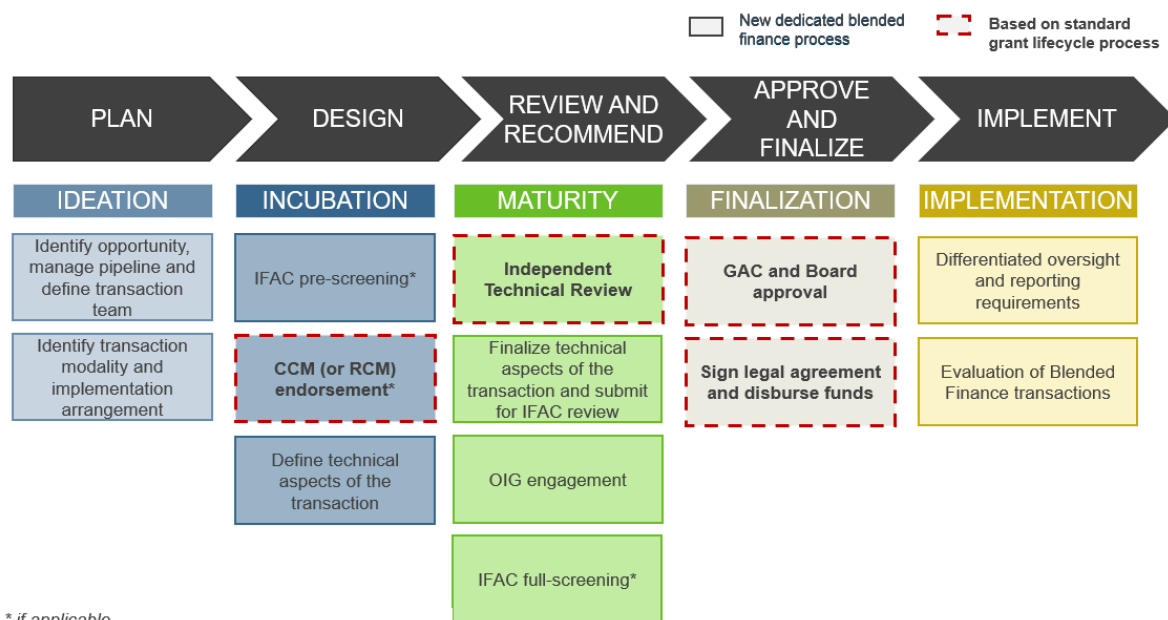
New dedicated blended finance process

Based on standard grant lifecycle process

PLAN

DESIGN

REVIEW AND RECOMMEND

APPROVE AND FINALIZE

IMPLEMENT

IDEATION

Identify opportunity, manage pipeline and define transaction team

Identify transaction modality and implementation arrangement

INCUBATION

IFAC pre-screening*

CCM (or RCM) endorsement*

Define technical aspects of the transaction

MATURITY

Independent Technical Review

Finalize technical aspects of the transaction and submit for IFAC review

OIG engagement

IFAC full-screening*

FINALIZATION

GAC and Board approval

Sign legal agreement and disburse funds

IMPLEMENTATION

Differentiated oversight and reporting requirements

Evaluation of Blended Finance transactions

* if applicable